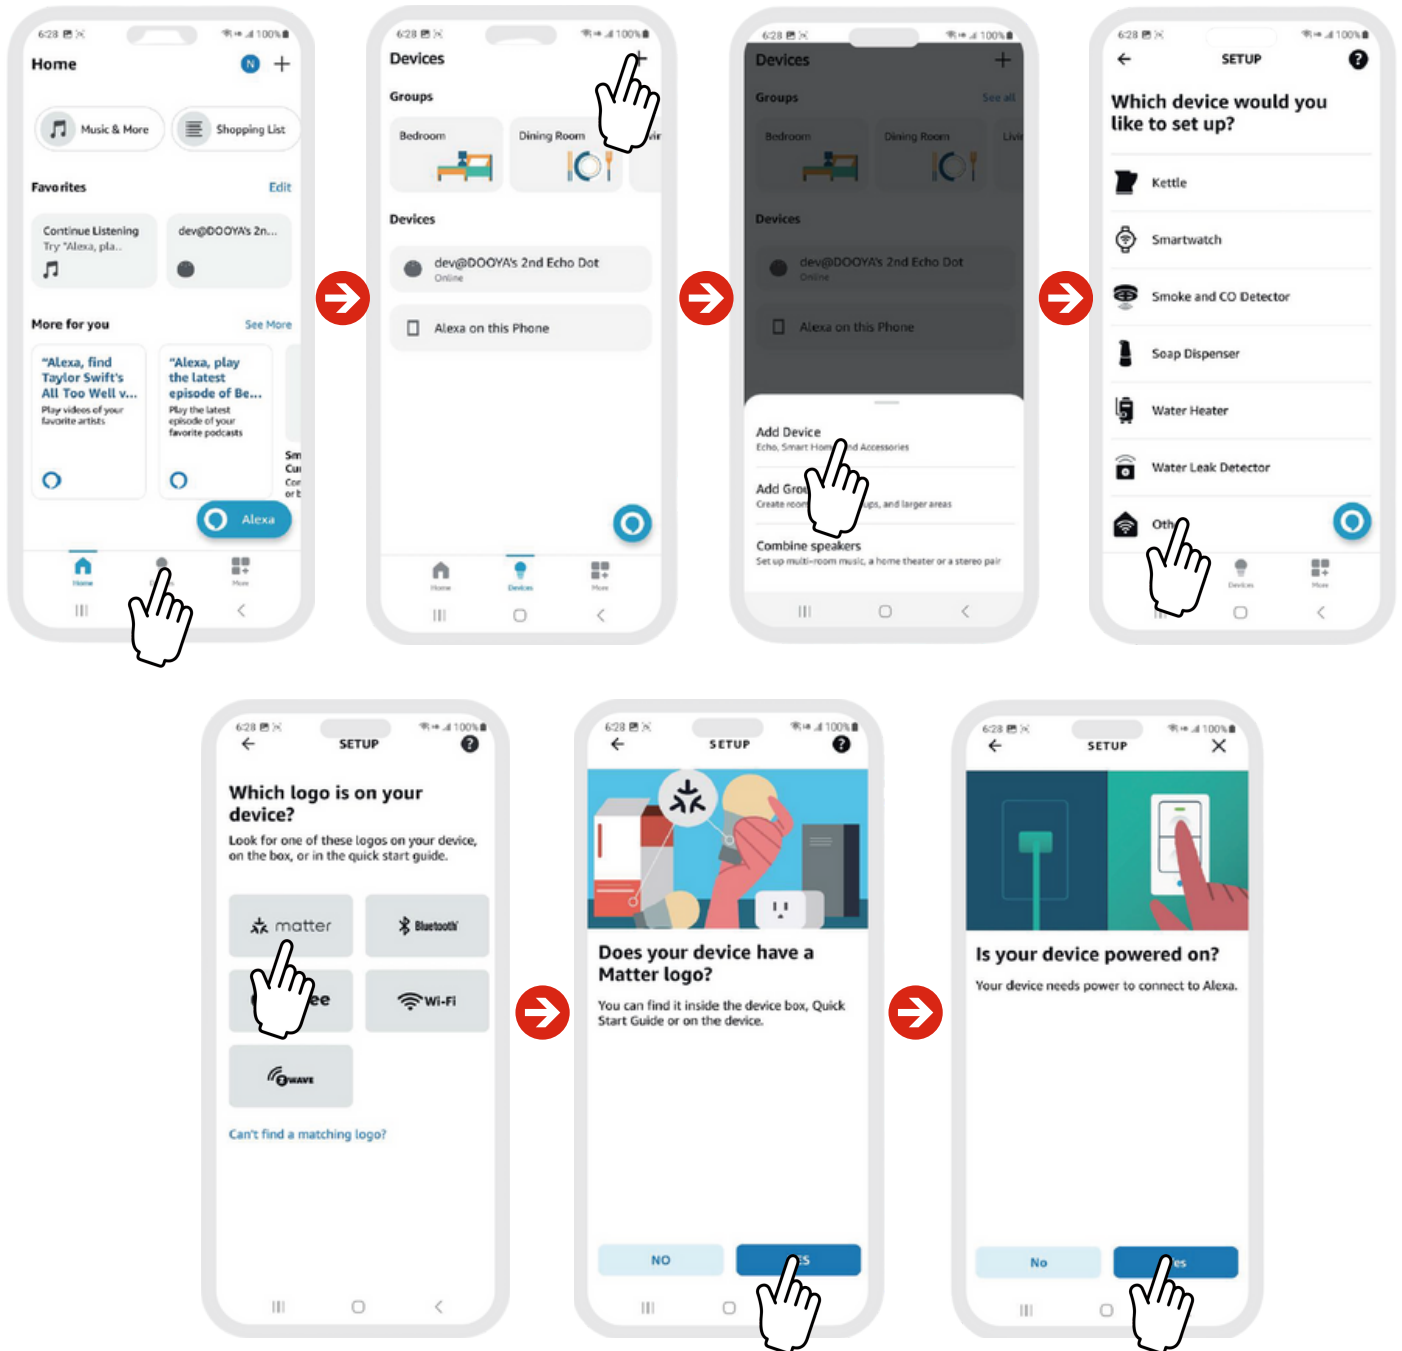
6:28 100%
Home
N +
Music & More
Shopping List
Favorites
Edit
Continue Listening
Try "Alexa, pla...
dev@DOOYA's 2n...
More for you
See More
"Alexa, find Taylor Swift's All Too Well v...
Play videos of your favorite artists
"Alexa, play the latest episode of Be...
Play the latest episode of your favorite podcasts
Sm Cu Cor or t
Alexa
Home
More

6:28 100%
Devices
+
Groups
Bedroom
Dining Room
Liv
Devices
dev@DOOYA's 2nd Echo Dot
Online
Alexa on this Phone
Home
Devices
More

6:28 100%
Devices
+
Groups
See all
Bedroom
Dining Room
Livi
Devices
dev@DOOYA's 2nd Echo Dot
Online
Alexa on this Phone
Add Device
Echo, Smart Hom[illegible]d Accessories
Add Gro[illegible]
Create room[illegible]ups, and larger areas
Combine speakers
Set up multi-room music, a home theater or a stereo pair

6:28 100%
SETUP
Which device would you like to set up?
Kettle
Smartwatch
Smoke and CO Detector
Soap Dispenser
Water Heater
Water Leak Detector
Oth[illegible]
Devices
More

6:28 100%
SETUP
Which logo is on your device?
Look for one of these logos on your device, on the box, or in the quick start guide.
matter
Bluetooth
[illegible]ee
Wi-Fi
Z-WAVE
Can't find a matching logo?

6:28 100%
SETUP
Does your device have a Matter logo?
You can find it inside the device box, Quick Start Guide or on the device.
NO
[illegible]S

6:28 100%
SETUP
Is your device powered on?
Your device needs power to connect to Alexa.
No
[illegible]es